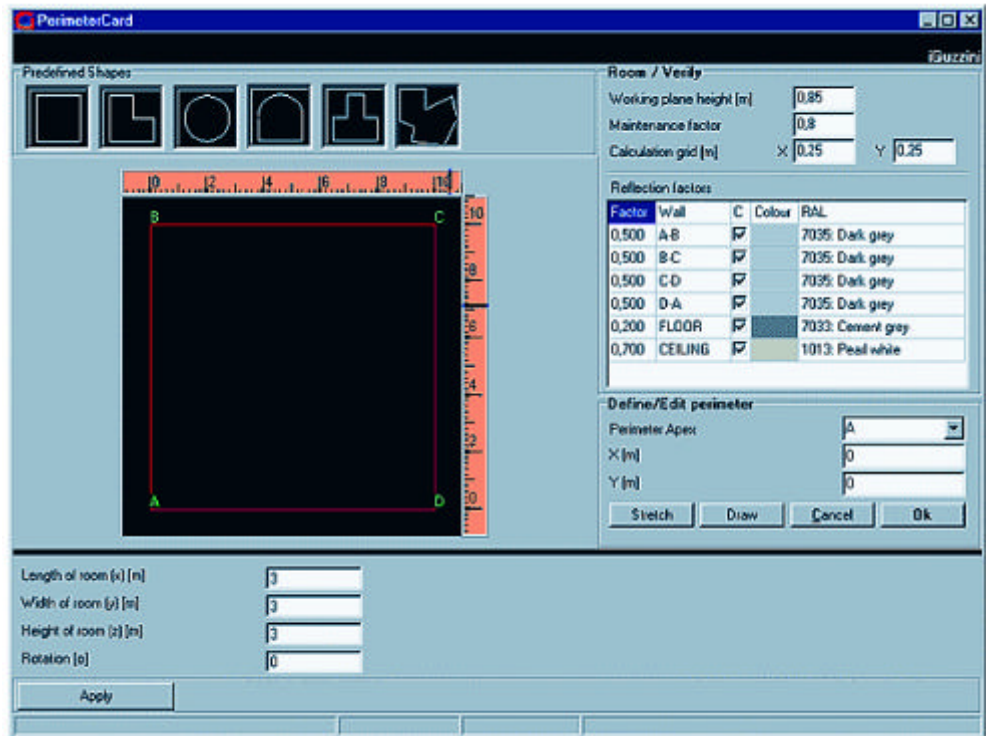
PerimeterCard

iGuzzini

Predefined Shapes

Room / Verify

Working plane height [m] 0,85

Maintenance factor 0,8

Calculation grid [m] X 0,25 Y 0,25

Reflection factors

| Factor | Wall | C | Colour | RAL |
|---|---|---|---|---|
| 0,500 | A-B | ☑ | | 7035: Dark grey |
| 0,500 | B-C | ☑ | | 7035: Dark grey |
| 0,500 | C-D | ☑ | | 7035: Dark grey |
| 0,500 | D-A | ☑ | | 7035: Dark grey |
| 0,200 | FLOOR | ☑ | | 7033: Cement grey |
| 0,700 | CEILING | ☑ | | 1013: Pearl white |

0 2 4 6 8 10

10 8 6 4 2 0

B C

A D

Define/Edit perimeter

Perimeter Apex A

X [m] 0

Y [m] 0

Stretch Draw Cancel Ok

Length of room (x) [m] 3

Width of room (y) [m] 3

Height of room (z) [m] 3

Rotation [o] 0

Apply